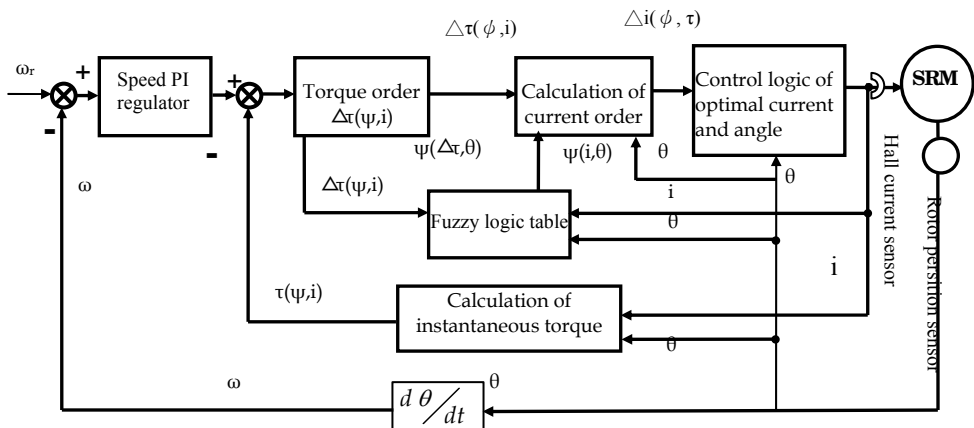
$\triangle\tau(\phi, i)$

$\triangle i(\phi, \tau)$

$\omega_r$

+

-

Speed PI regulator

+

-

Torque order $\Delta\tau(\psi,i)$

Calculation of current order

Control logic of optimal current and angle

SRM

$\psi(\Delta\tau,\theta)$

$\psi(i,\theta)$

$\theta$

$\theta$

i

$\omega$

$\Delta\tau(\psi,i)$

Fuzzy logic table

$\theta$

Hall current sensor

Rotor persition sensor

i

$\tau(\psi,i)$

Calculation of instantaneous torque

$\theta$

$\omega$

$\theta$

$d\theta / dt$